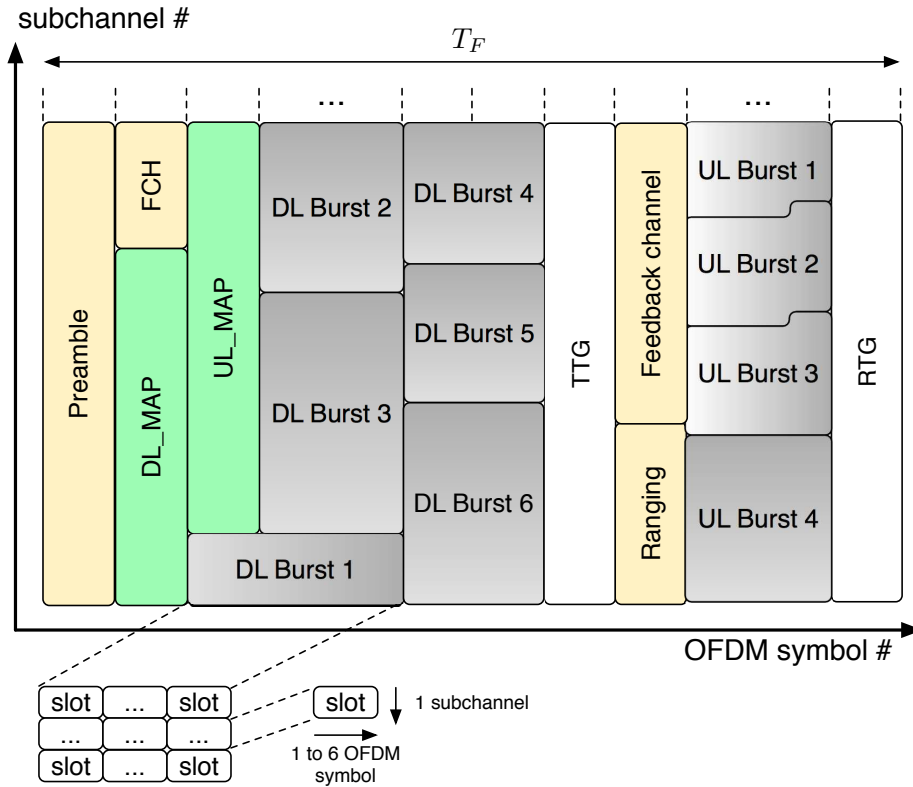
subchannel #

$T_F$

...

...

Preamble

FCH

DL_MAP

UL_MAP

DL Burst 2

DL Burst 3

DL Burst 1

DL Burst 4

DL Burst 5

DL Burst 6

TTG

Feedback channel

Ranging

UL Burst 1

UL Burst 2

UL Burst 3

UL Burst 4

RTG

OFDM symbol #

| slot | ... | slot |
|---|---|---|
| ... | ... | ... |
| slot | ... | slot |

slot

1 subchannel

1 to 6 OFDM symbol